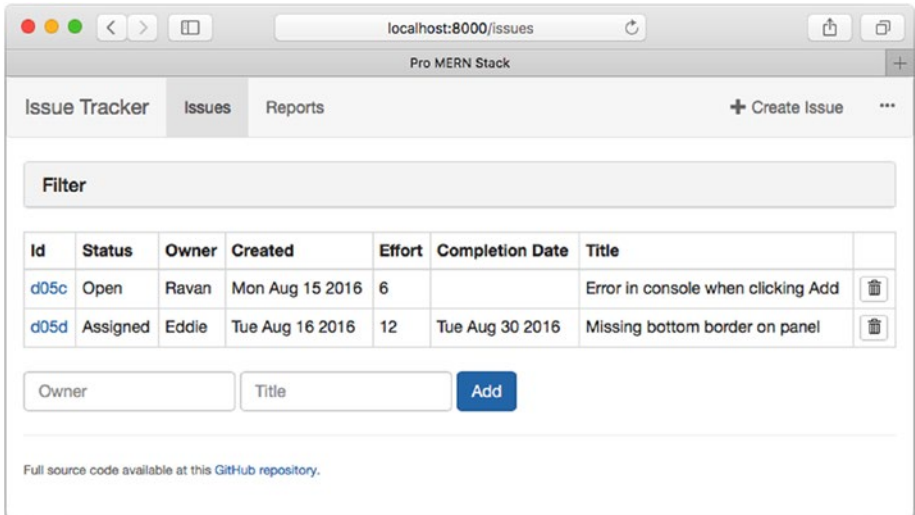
localhost:8000/issues

Pro MERN Stack

Issue Tracker Issues Reports + Create Issue ...

Filter

| Id | Status | Owner | Created | Effort | Completion Date | Title | |
|---|---|---|---|---|---|---|---|
| d05c | Open | Ravan | Mon Aug 15 2016 | 6 | | Error in console when clicking Add | |
| d05d | Assigned | Eddie | Tue Aug 16 2016 | 12 | Tue Aug 30 2016 | Missing bottom border on panel | |

Owner Title Add

Full source code available at this GitHub repository.